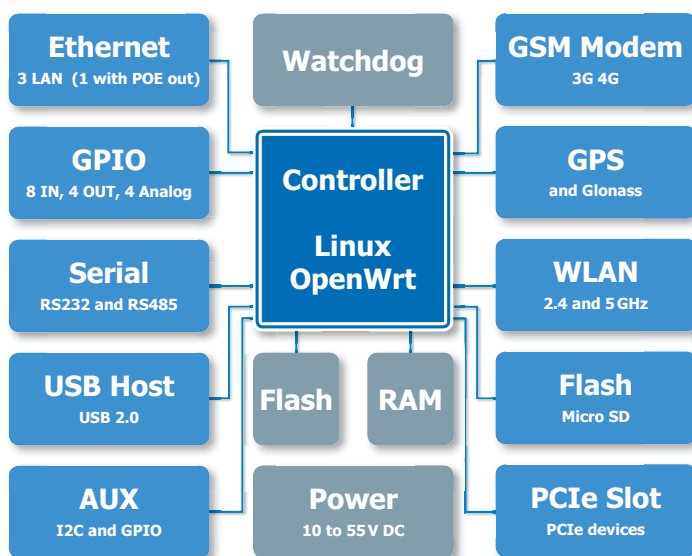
Ethernet
3 LAN (1 with POE out)

Watchdog

GSM Modem
3G 4G

GPIO
8 IN, 4 OUT, 4 Analog

Controller

Linux
OpenWrt

GPS
and Glonass

Serial
RS232 and RS485

WLAN
2.4 and 5 GHz

USB Host
USB 2.0

Flash

RAM

Flash
Micro SD

AUX
I2C and GPIO

Power
10 to 55 V DC

PCIe Slot
PCIe devices